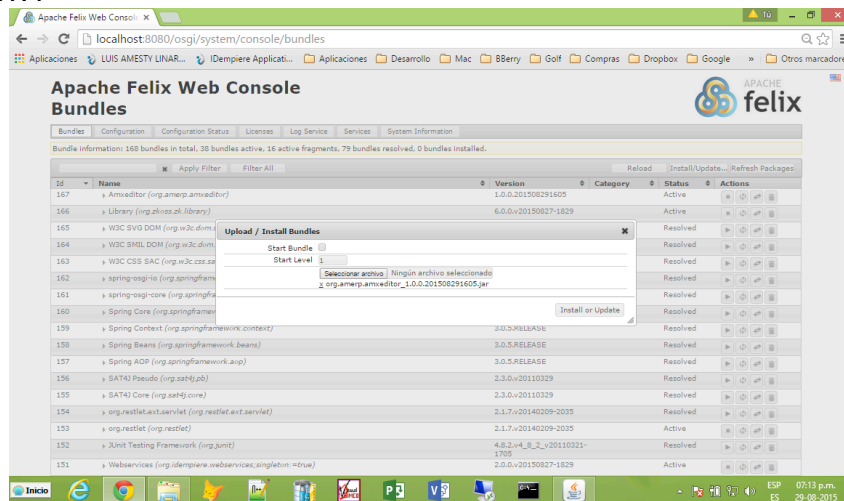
Apache Felix Web Console ×

Tú

localhost:8080/osgi/system/console/bundles

Aplicaciones   LUIS AMESTY LINAR...   IDempiere Applicati...   Aplicaciones   Desarrollo   Mac   BBerry   Golf   Compras   Dropbox   Google   »   Otros marcadores

Apache Felix Web Console
Bundles

APACHE
felix

Bundles | Configuration | Configuration Status | Licenses | Log Service | Services | System Information

Bundle information: 168 bundles in total, 38 bundles active, 16 active fragments, 79 bundles resolved, 0 bundles installed.

Apply Filter   Filter All   Reload   Install/Update...   Refresh Packages

| Id | Name | Version | Category | Status | Actions |
|---|---|---|---|---|---|
| 167 | Amxeditor (org.amerp.amxeditor) | 1.0.0.201508291605 | | Active | |
| 166 | Library (org.zkoss.zk.library) | 6.0.0.v20150827-1829 | | Active | |
| 165 | W3C SVG DOM (org.w3c.dom.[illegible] | | | Resolved | |
| 164 | W3C SMIL DOM (org.w3c.dom.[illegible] | | | Resolved | |
| 163 | W3C CSS SAC (org.w3c.css.sa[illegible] | | | Resolved | |
| 162 | spring-osgi-io (org.springfram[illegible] | | | Resolved | |
| 161 | spring-osgi-core (org.springfra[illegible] | | | Resolved | |
| 160 | Spring Core (org.springframew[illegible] | | | Resolved | |
| 159 | Spring Context (org.springframework.context) | 3.0.5.RELEASE | | Resolved | |
| 158 | Spring Beans (org.springframework.beans) | 3.0.5.RELEASE | | Resolved | |
| 157 | Spring AOP (org.springframework.aop) | 3.0.5.RELEASE | | Resolved | |
| 156 | SAT4J Pseudo (org.sat4j.pb) | 2.3.0.v20110329 | | Resolved | |
| 155 | SAT4J Core (org.sat4j.core) | 2.3.0.v20110329 | | Resolved | |
| 154 | org.restlet.ext.servlet (org.restlet.ext.servlet) | 2.1.7.v20140209-2035 | | Resolved | |
| 153 | org.restlet (org.restlet) | 2.1.7.v20140209-2035 | | Active | |
| 152 | JUnit Testing Framework (org.junit) | 4.8.2.v4_8_2_v20110321-1705 | | Resolved | |
| 151 | Webservices (org.idempiere.webservices;singleton:=true) | 2.0.0.v20150827-1829 | | Active | |

Upload / Install Bundles
Start Bundle
Start Level 1
Seleccionar archivo  Ningún archivo seleccionado
x org.amerp.amxeditor_1.0.0.201508291605.jar
Install or Update

Inicio

ESP ES 07:13 p.m. 29-08-2015